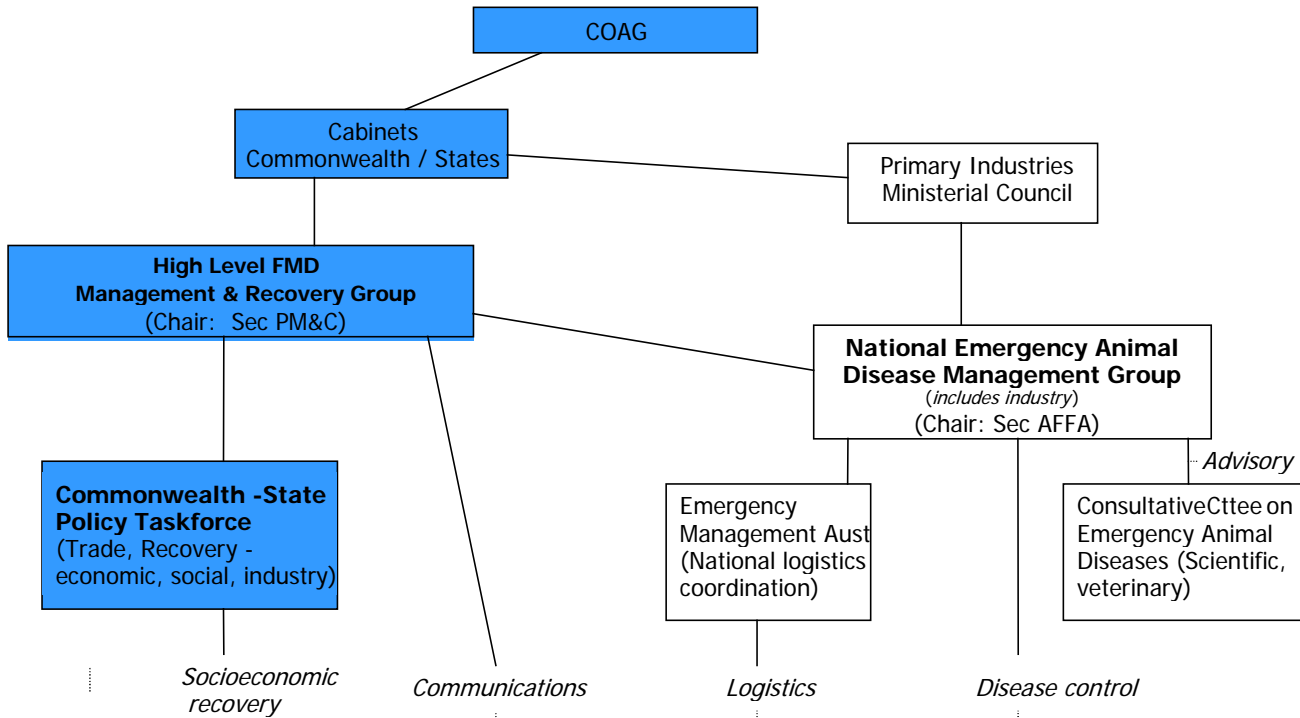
COAG

Cabinets
Commonwealth / States

Primary Industries
Ministerial Council

High Level FMD
Management & Recovery Group
(Chair: Sec PM&C)

National Emergency Animal
Disease Management Group
(includes industry)
(Chair: Sec AFFA)

Advisory

Commonwealth -State
Policy Taskforce
(Trade, Recovery - economic, social, industry)

Emergency
Management Aust
(National logistics coordination)

ConsultativeCttee on
Emergency Animal
Diseases (Scientific, veterinary)

Socioeconomic
recovery

Communications

Logistics

Disease control